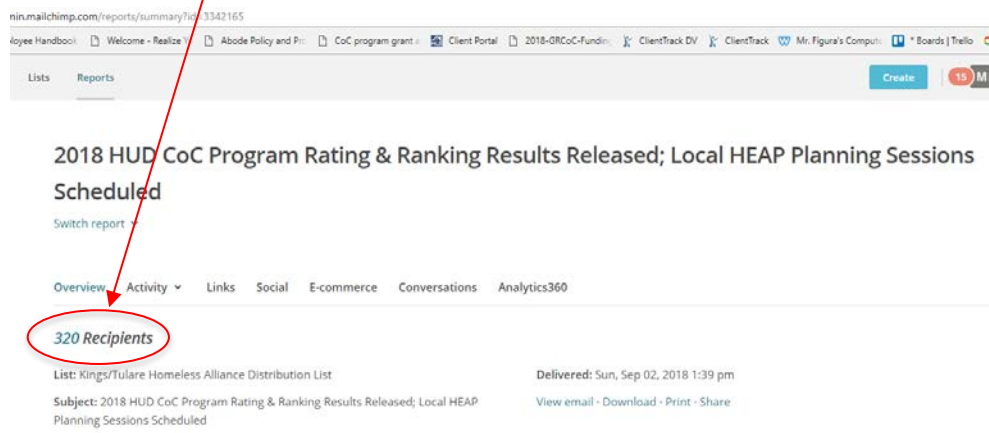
nin.mailchimp.com/reports/summary?id=3342165

loyee Handbook | Welcome - Realize Y | Abode Policy and Pr | CoC program grant | Client Portal | 2018-GRCoC-Funding | ClientTrack DV | ClientTrack | Mr. Figura's Comput | * Boards | Trello

Lists Reports

Create

15 M

2018 HUD CoC Program Rating & Ranking Results Released; Local HEAP Planning Sessions Scheduled

Switch report

Overview Activity Links Social E-commerce Conversations Analytics360

320 Recipients

List: Kings/Tulare Homeless Alliance Distribution List

Subject: 2018 HUD CoC Program Rating & Ranking Results Released; Local HEAP Planning Sessions Scheduled

Delivered: Sun, Sep 02, 2018 1:39 pm

View email · Download · Print · Share